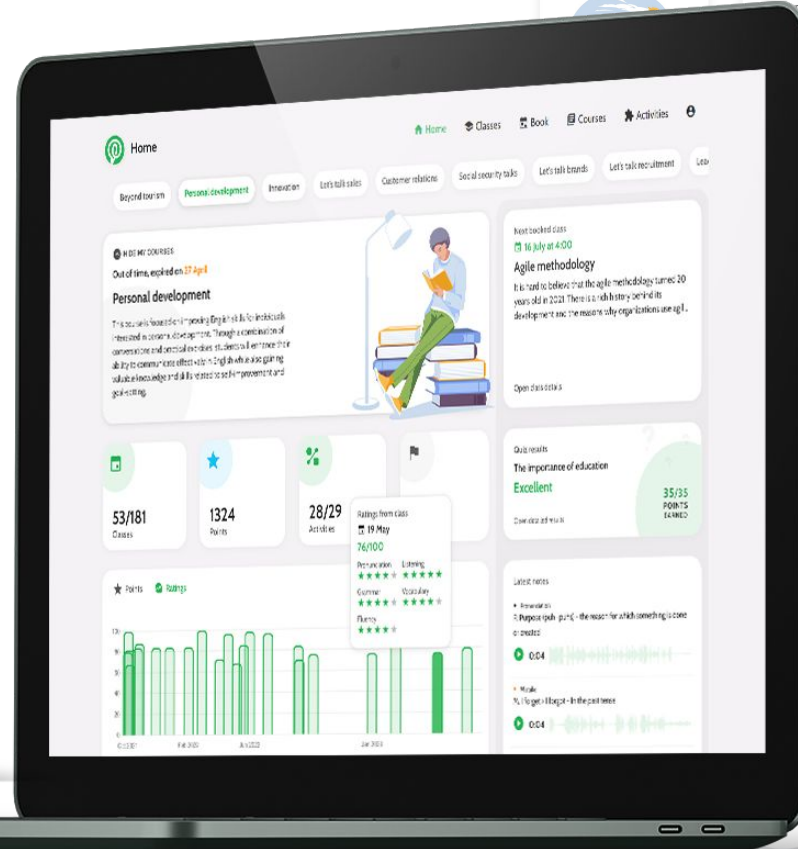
Home

Home Classes Book Courses Activities

Beyond tourism Personal development Innovation Let's talk sales Customer relations Social security talks Let's talk brands Let's talk recruitment Lea

HIDE MY COURSES
Out of time, expired on 27 April
Personal development
This course is focused on improving English skills for individuals interested in personal development. Through a combination of conversations and practical exercises, students will enhance their ability to communicate effectively in English while also gaining valuable knowledge and skills related to self-improvement and goal-setting.

Next booked class
16 July at 4:00
Agile methodology
It is hard to believe that the agile methodology turned 20 years old in 2021. There is a rich history behind its development and the reasons why organizations use agil...
Open class details

53/181
Classes

1324
Points

28/29
Activities

Ratings from class
19 May
76/100
Pronunciation ★★★★★
Listening ★★★★★
Grammar ★★★★★
Vocabulary ★★★★★
Fluency ★★★★★

Quiz results
The importance of education
Excellent
35/35
POINTS EARNED
Open detailed results

Points Ratings

Latest notes
Pronunciation
1. Purpose /ˈpɜː.pəs/ – the reason for which something is done or created
0:04

Vocabulary
1. I/to get + illbegot – in the past tense
0:04